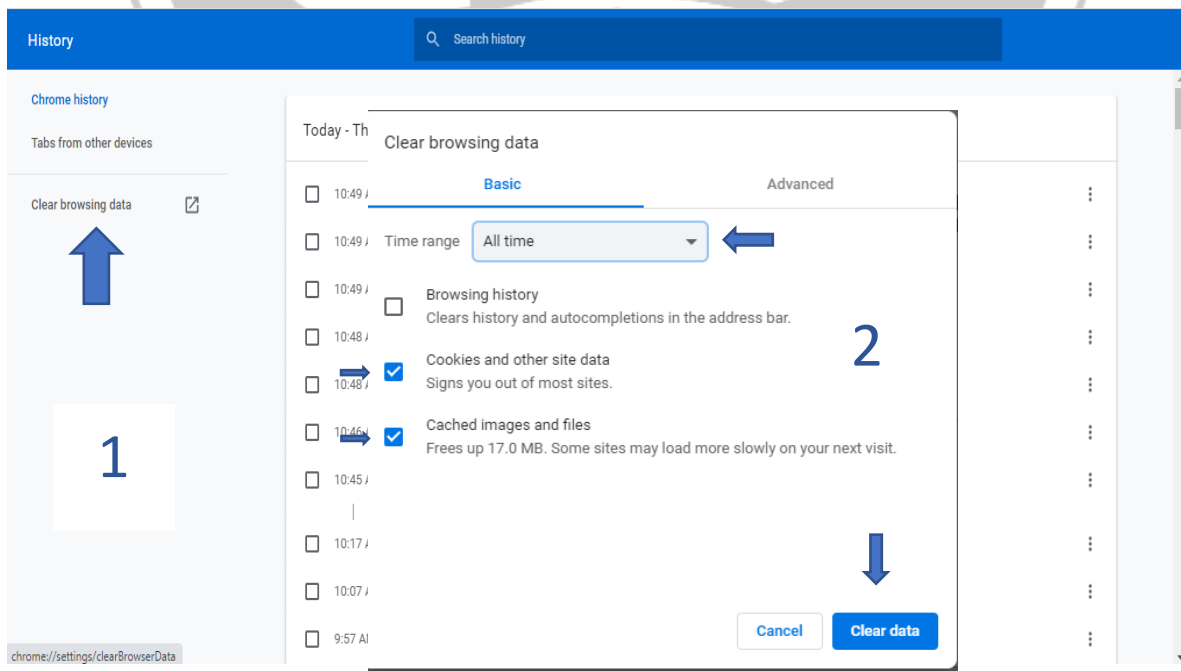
History

Search history

Chrome history

Tabs from other devices

Clear browsing data

1

Today - Th

10:49
10:49
10:49
10:48
10:48
10:46
10:45
10:17
10:07
9:57 AI

Clear browsing data

Basic

Advanced

Time range All time

Browsing history
Clears history and autocompletions in the address bar.

Cookies and other site data
Signs you out of most sites.

Cached images and files
Frees up 17.0 MB. Some sites may load more slowly on your next visit.

2

Cancel

Clear data

chrome://settings/clearBrowserData